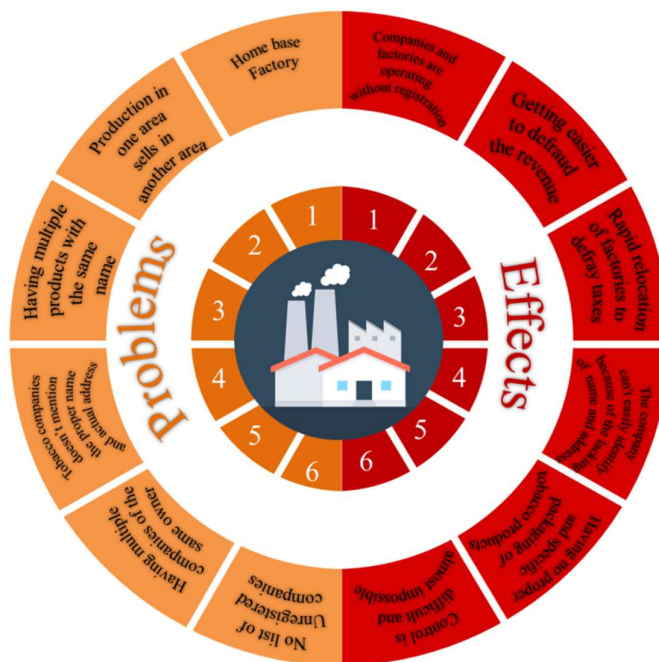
Problems

1
2
3
4
5
6

Home base Factory

Production in one area sells in another area

Having multiple products with the same name

Tobacco companies doesn't mention the proper name and actual address

Having multiple companies of the same owner

No list of Unregistered companies

Effects

1
2
3
4
5
6

Companies and factories are operating without registration

Getting easier to defraud the revenue

Rapid relocation of factories to defray taxes

The company can't easily identify because of the lacking of name and address

Having no proper and specific packaging of tobacco products

Control is difficult and almost impossible